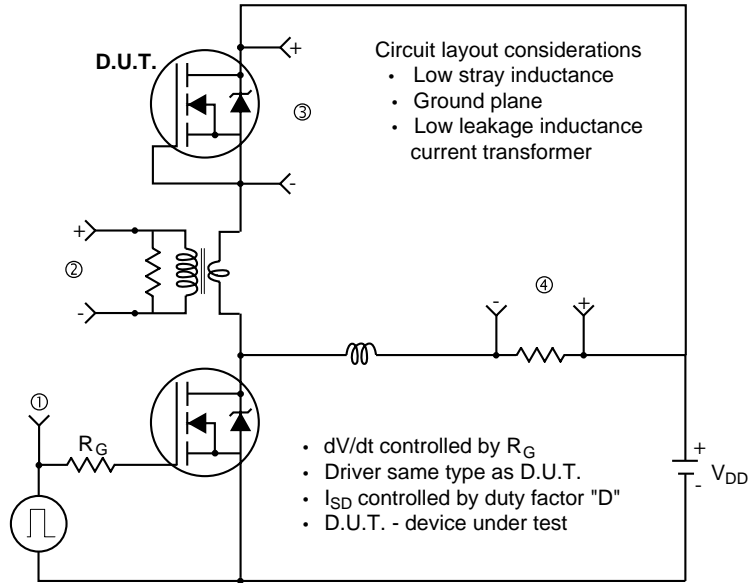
D.U.T.

+

③

-

Circuit layout considerations
• Low stray inductance
• Ground plane
• Low leakage inductance current transformer

+

②

-

④

-

+

①

$R_G$

• dV/dt controlled by $R_G$
• Driver same type as D.U.T.
• $I_{SD}$ controlled by duty factor "D"
• D.U.T. - device under test

+

-

$V_{DD}$